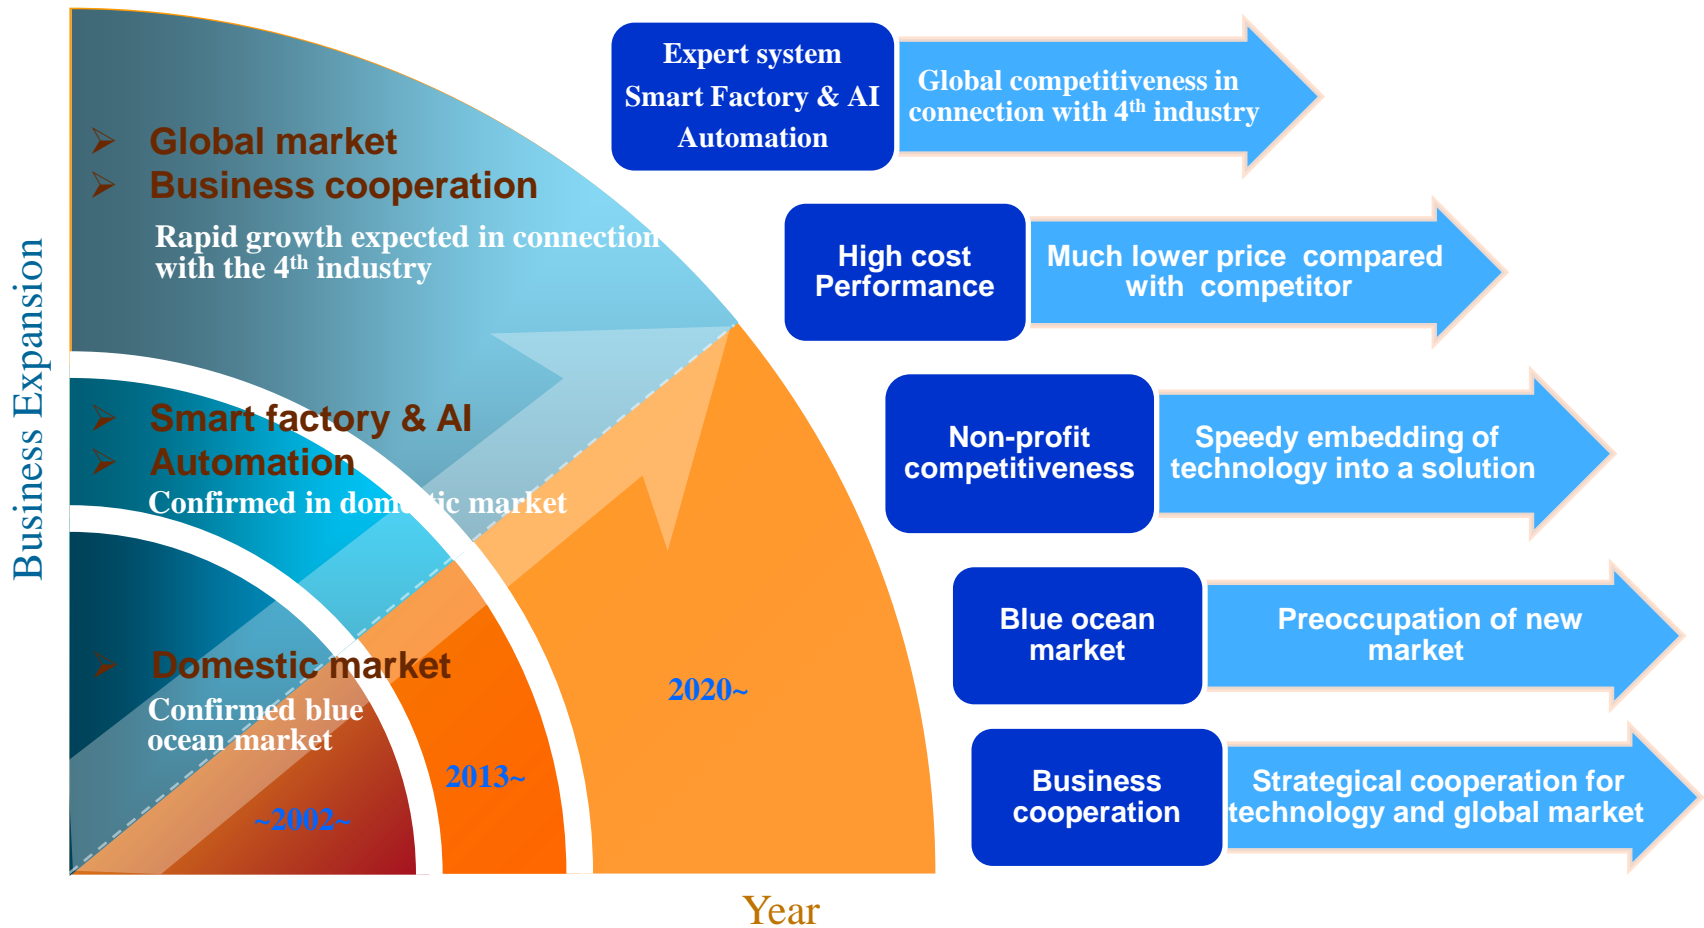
Business Expansion

➢ Global market
➢ Business cooperation

Rapid growth expected in connection with the 4$^{th}$ industry

➢ Smart factory & AI
➢ Automation

Confirmed in domestic market

➢ Domestic market

Confirmed blue ocean market

~2002~

2013~

2020~

Year

Expert system Smart Factory & AI Automation

Global competitiveness in connection with 4$^{th}$ industry

High cost Performance

Much lower price compared with competitor

Non-profit competitiveness

Speedy embedding of technology into a solution

Blue ocean market

Preoccupation of new market

Business cooperation

Strategical cooperation for technology and global market